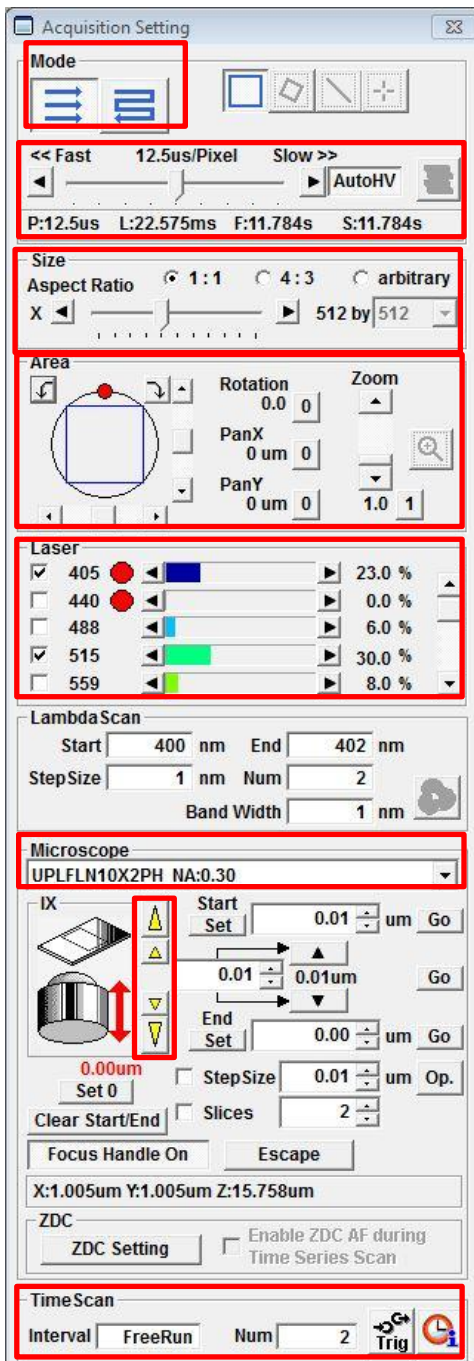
Acquisition Setting

Mode

<< Fast 12.5us/Pixel Slow >>

AutoHV

P:12.5us L:22.575ms F:11.784s S:11.784s

Size

Aspect Ratio 1 : 1 4 : 3 arbitrary

X 512 by 512

Area

Rotation 0.0 0

Zoom

PanX 0 um 0

PanY 0 um 0

1.0 1

Laser

| | | | |
|---|---|---|---|
| ☑ | 405 | | 23.0 % |
| ☐ | 440 | | 0.0 % |
| ☐ | 488 | | 6.0 % |
| ☑ | 515 | | 30.0 % |
| ☐ | 559 | | 8.0 % |

LambdaScan

Start 400 nm End 402 nm

StepSize 1 nm Num 2

Band Width 1 nm

Microscope

UPLFLN10X2PH NA:0.30

IX

Start Set 0.01 um Go

0.01 0.01um Go

End Set 0.00 um Go

0.00um

Set 0

StepSize 0.01 um Op.

Clear Start/End

Slices 2

Focus Handle On

Escape

X:1.005um Y:1.005um Z:15.758um

ZDC

ZDC Setting

Enable ZDC AF during Time Series Scan

TimeScan

Interval FreeRun Num 2 Trig